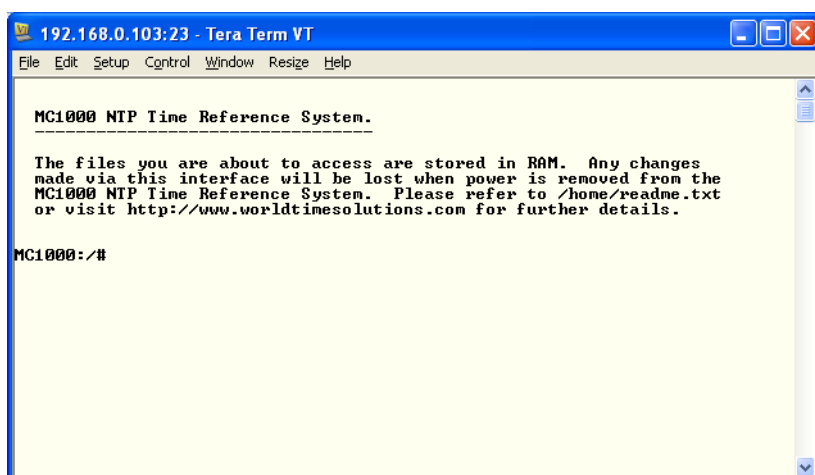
192.168.0.103:23 - Tera Term VT

File Edit Setup Control Window Resize Help

MC1000 NTP Time Reference System.
---------------------------------

The files you are about to access are stored in RAM. Any changes made via this interface will be lost when power is removed from the MC1000 NTP Time Reference System. Please refer to /home/readme.txt or visit http://www.worldtimesolutions.com for further details.

MC1000:/#